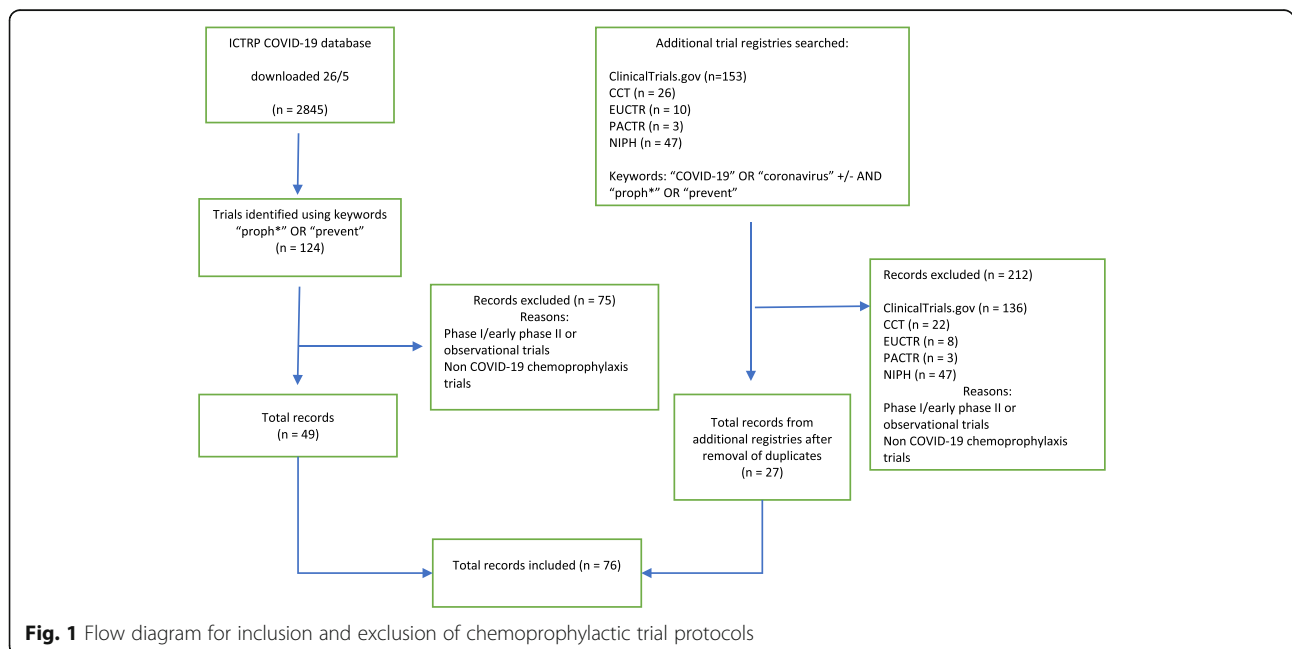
ICTRP COVID-19 database

downloaded 26/5

(n = 2845)

Additional trial registries searched:

ClinicalTrials.gov (n=153)
CCT (n = 26)
EUCTR (n = 10)
PACTR (n = 3)
NIPH (n = 47)

Keywords: “COVID-19” OR “coronavirus” +/- AND “proph*” OR “prevent”

Trials identified using keywords “proph*” OR “prevent”
(n = 124)

Records excluded (n = 75)
Reasons:
Phase I/early phase II or observational trials
Non COVID-19 chemoprophylaxis trials

Records excluded (n = 212)

ClinicalTrials.gov (n = 136)
CCT (n = 22)
EUCTR (n = 8)
PACTR (n = 3)
NIPH (n = 47)
Reasons:
Phase I/early phase II or observational trials
Non COVID-19 chemoprophylaxis trials

Total records
(n = 49)

Total records from additional registries after removal of duplicates
(n = 27)

Total records included (n = 76)

Fig. 1 Flow diagram for inclusion and exclusion of chemoprophylactic trial protocols